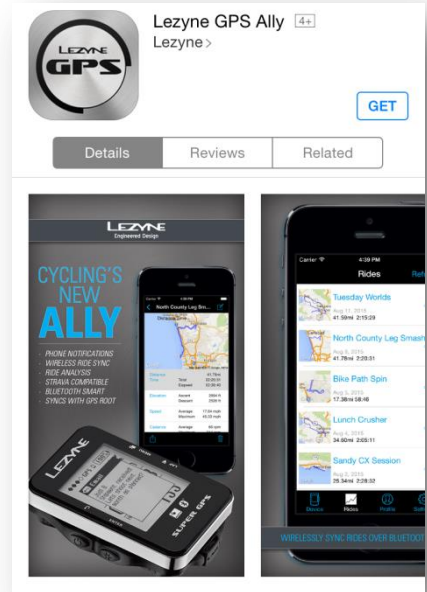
LEZYNE GPS

Lezyne GPS Ally 4+

Lezyne >

GET

Details | Reviews | Related

LEZYNE
Engineered Design

CYCLING'S NEW ALLY

PHONE NOTIFICATIONS
WIRELESS RIDE SYNC
RIDE ANALYSIS
STRAVA COMPATIBLE
BLUETOOTH SMART
SYNCS WITH GPS ROOT

North County Leg Sm...

LEZYNE
SUPER GPS

Carrier
4:39 PM
Rides
Refr

Tuesday Worlds
41.59mi 2:15:29

North County Leg Smash
41.78mi 2:03:51

Bike Path Spin
17.38mi

Lunch Crusher
34.50mi 2:03:11

Sandy CX Session
28.34mi 2:28:52

Ridés
Profile

WIRELESSLY SYNC RIDES OVER BLUETOO